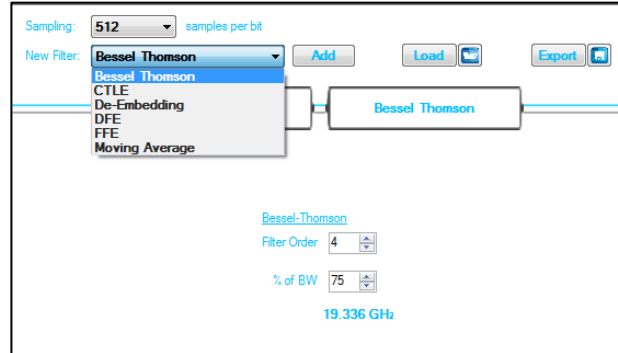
Sampling: 512 samples per bit

New Filter: Bessel Thomson Add Load Export

Bessel Thomson
CTLE
De-Embedding
DFE
FFE
Moving Average

Bessel Thomson

Bessel-Thomson

Filter Order 4

% of BW 75

19.336 GHz